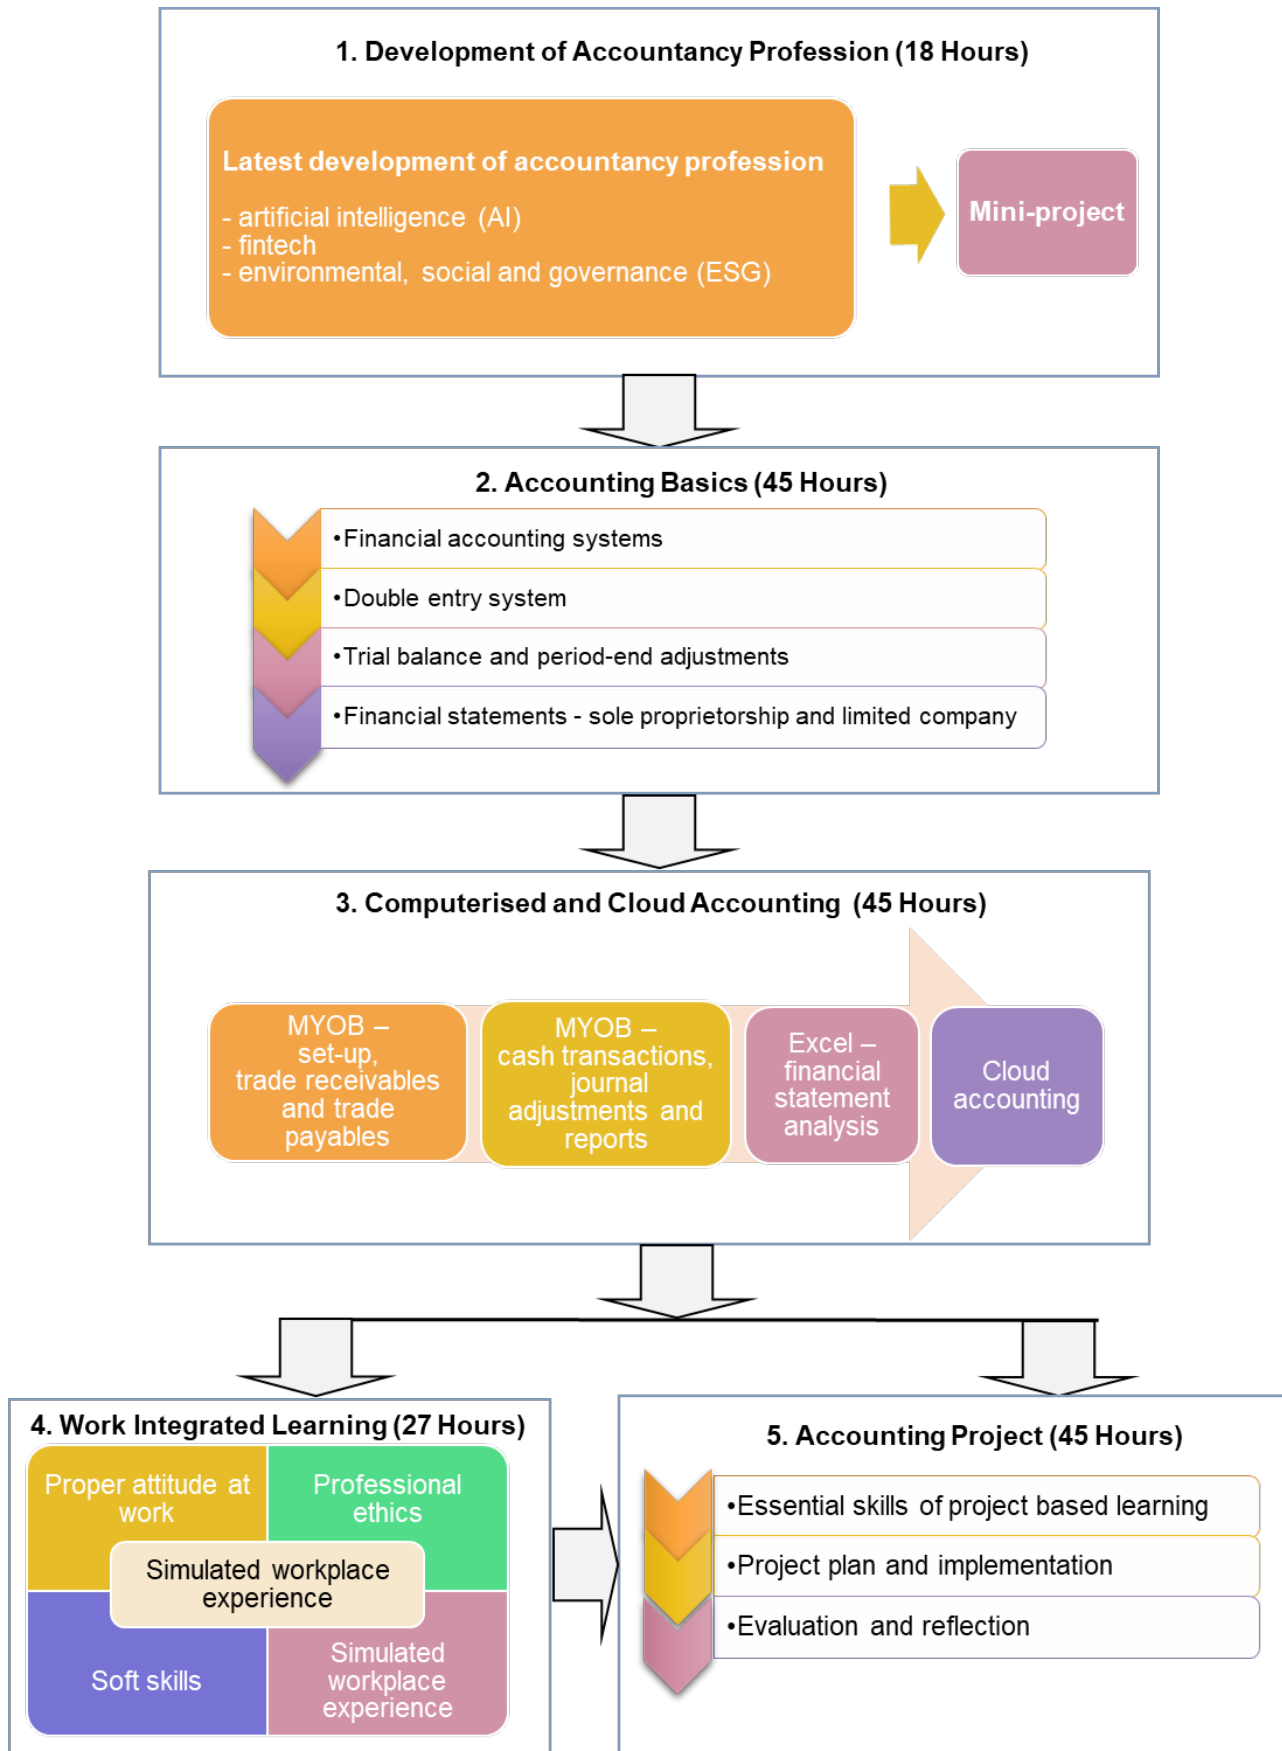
1. Development of Accountancy Profession (18 Hours)

Latest development of accountancy profession

- artificial intelligence (AI)
- fintech
- environmental, social and governance (ESG)

Mini-project

2. Accounting Basics (45 Hours)

•Financial accounting systems

•Double entry system

•Trial balance and period-end adjustments

•Financial statements - sole proprietorship and limited company

3. Computerised and Cloud Accounting (45 Hours)

MYOB – set-up, trade receivables and trade payables

MYOB – cash transactions, journal adjustments and reports

Excel – financial statement analysis

Cloud accounting

4. Work Integrated Learning (27 Hours)

Proper attitude at work

Professional ethics

Simulated workplace experience

Soft skills

Simulated workplace experience

5. Accounting Project (45 Hours)

•Essential skills of project based learning

•Project plan and implementation

•Evaluation and reflection